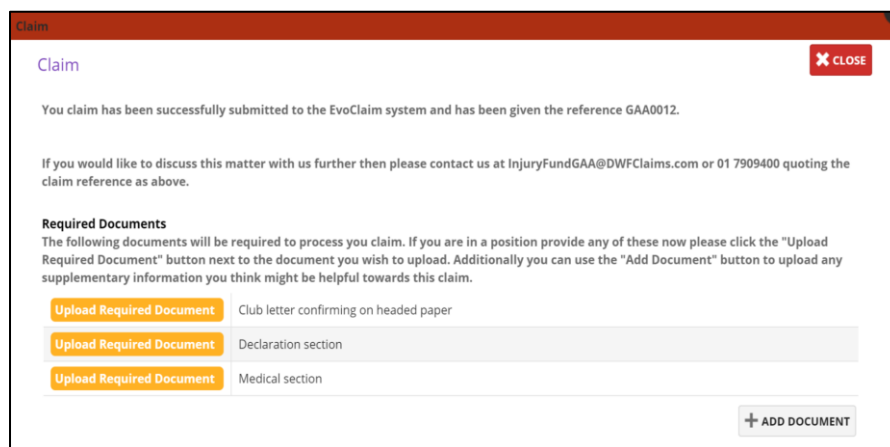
Claim

Claim

CLOSE

You claim has been successfully submitted to the EvoClaim system and has been given the reference GAA0012.

If you would like to discuss this matter with us further then please contact us at InjuryFundGAA@DWFClaims.com or 01 7909400 quoting the claim reference as above.

Required Documents
The following documents will be required to process you claim. If you are in a position provide any of these now please click the "Upload Required Document" button next to the document you wish to upload. Additionally you can use the "Add Document" button to upload any supplementary information you think might be helpful towards this claim.

| Upload Required Document | Club letter confirming on headed paper |
|---|---|
| Upload Required Document | Declaration section |
| Upload Required Document | Medical section |

+ ADD DOCUMENT